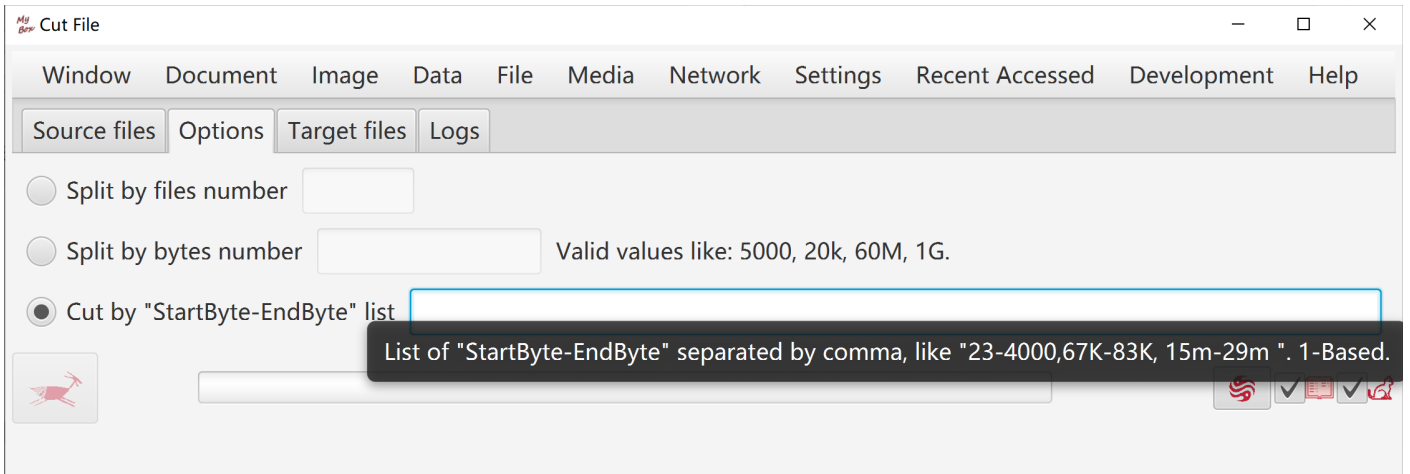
My Box Cut File

Window Document Image Data File Media Network Settings Recent Accessed Development Help

Source files Options Target files Logs

Split by files number

Split by bytes number Valid values like: 5000, 20k, 60M, 1G.

Cut by "StartByte-EndByte" list

List of "StartByte-EndByte" separated by comma, like "23-4000,67K-83K, 15m-29m ". 1-Based.